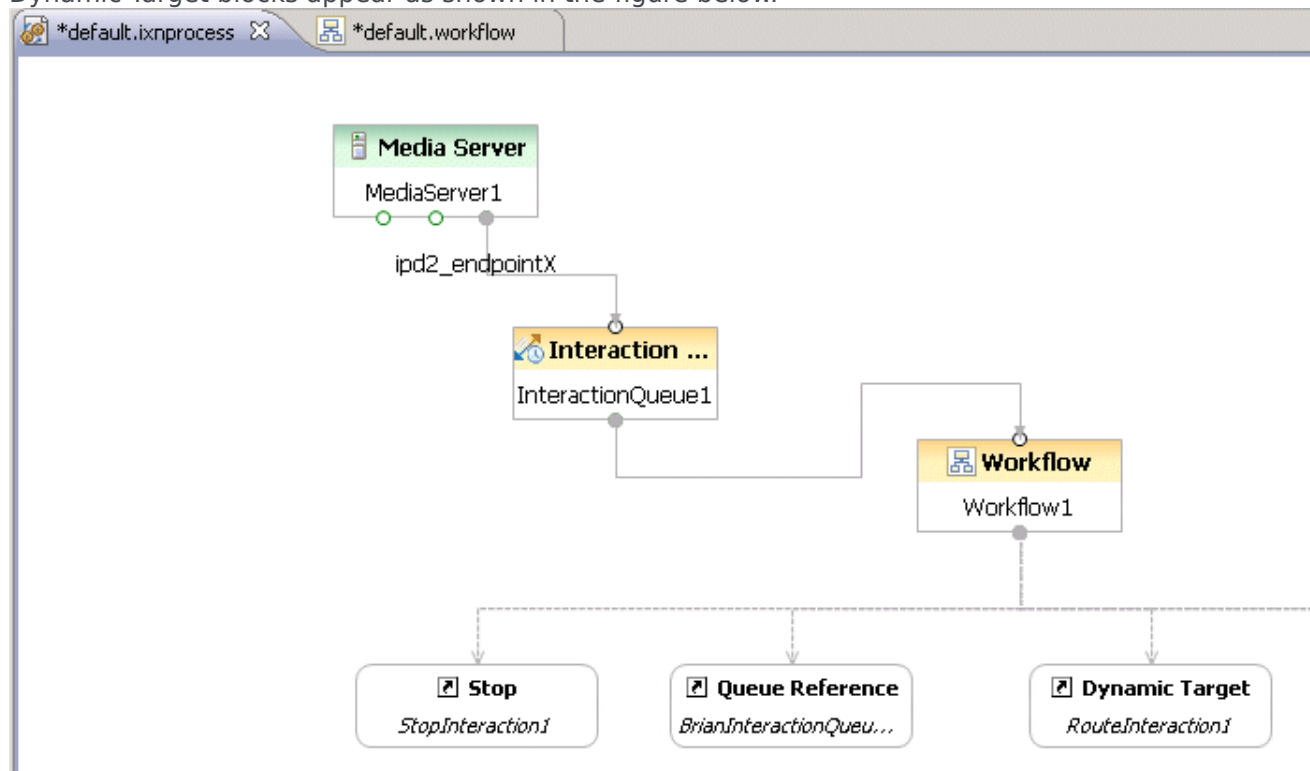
Dynamic Target blocks appear as shown in the figure below.

*default.ixnprocess *default.workflow

Media Server
MediaServer1

ipd2_endpointX

Interaction ...
InteractionQueue1

Workflow
Workflow1

Stop
StopInteraction1

Queue Reference
BrianInteractionQueu...

Dynamic Target
RouteInteraction1